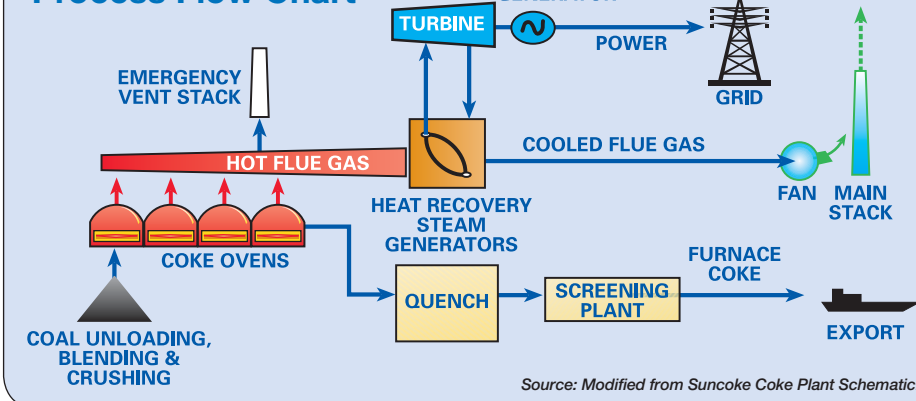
TURBINE

POWER

GRID

EMERGENCY VENT STACK

HOT FLUE GAS

COOLED FLUE GAS

FAN

MAIN STACK

HEAT RECOVERY STEAM GENERATORS

COKE OVENS

QUENCH

SCREENING PLANT

FURNACE COKE

EXPORT

COAL UNLOADING, BLENDING & CRUSHING

Source: Modified from Suncoke Coke Plant Schematic